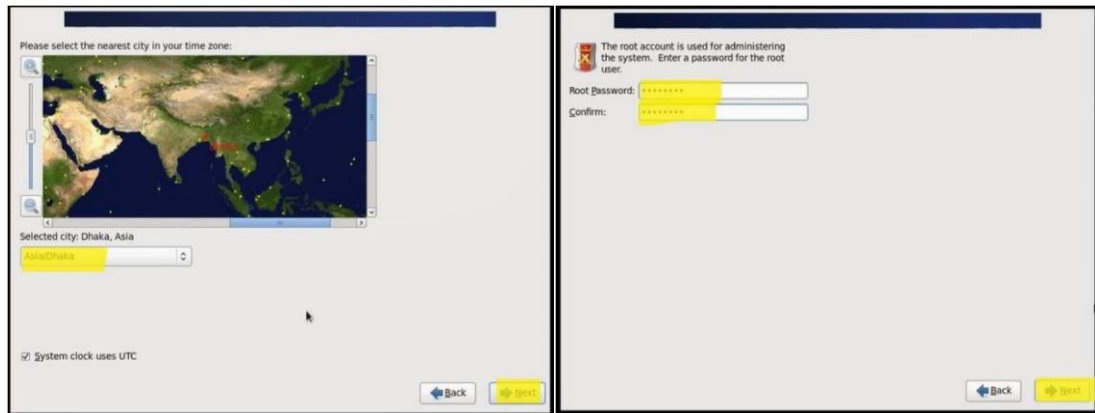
Please select the nearest city in your time zone:

Selected city: Dhaka, Asia

Asia/Dhaka

☑ System clock uses UTC

Back

Next

The root account is used for administering the system. Enter a password for the root user.

Root Password: ••••••••

Confirm: ••••••••

Back

Next